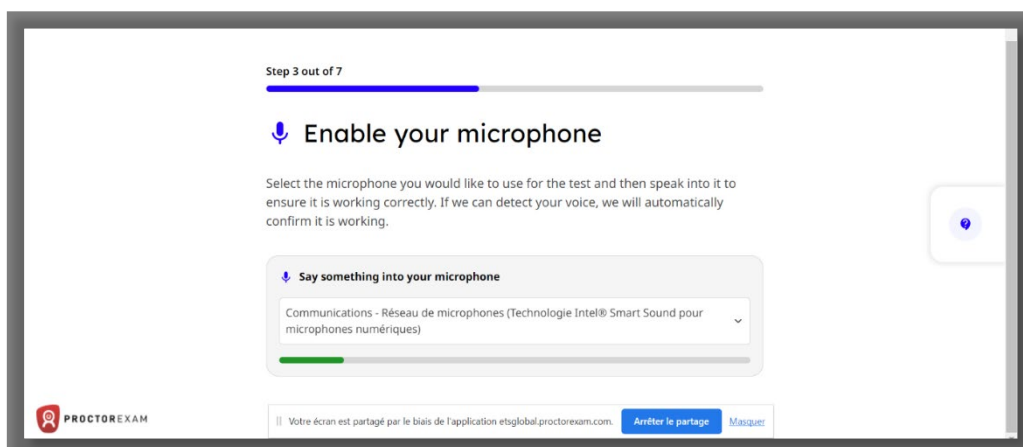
Step 3 out of 7

Enable your microphone

Select the microphone you would like to use for the test and then speak into it to ensure it is working correctly. If we can detect your voice, we will automatically confirm it is working.

Say something into your microphone

Communications - Réseau de microphones (Technologie Intel® Smart Sound pour microphones numériques)

PROCTOREXAM

Votre écran est partagé par le biais de l'application etsglobal.proctorexam.com. Arrêter le partage Masquer